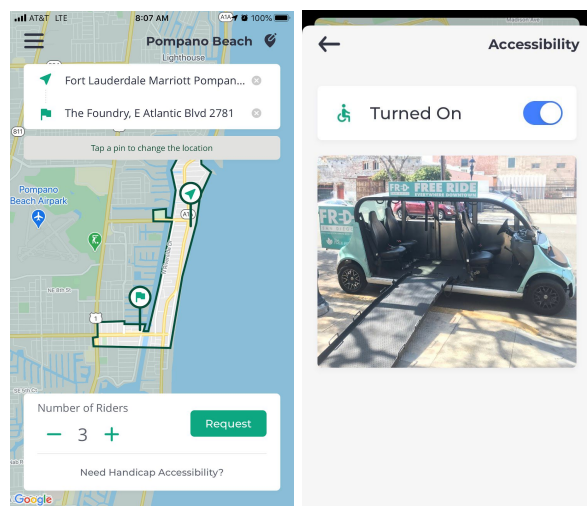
AT&T LTE 8:07 AM 100%
Pompano Beach
Lighthouse
Fort Lauderdale Marriott Pompan...
The Foundry, E Atlantic Blvd 2781
Tap a pin to change the location
Pompano Beach Airpark
A1A
811
NE 8th St
1
Number of Riders
− 3 +
Request
Need Handicap Accessibility?
Google

Accessibility
Turned On
FREE RIDE
FR